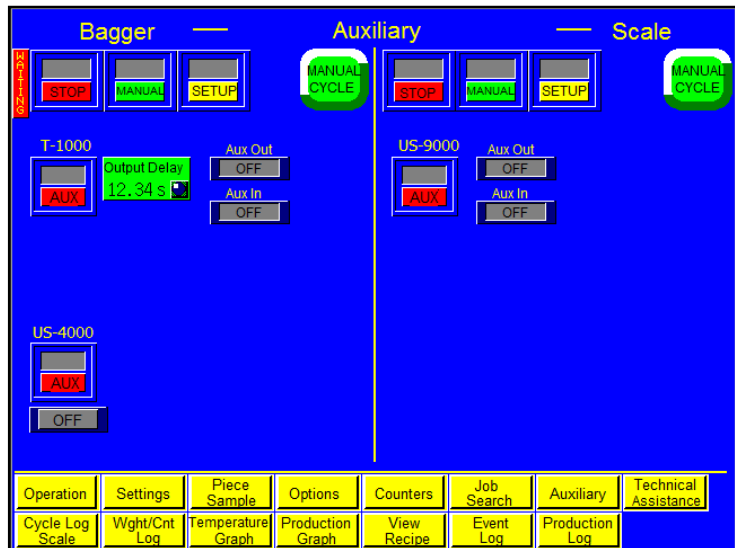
Bagger — Auxiliary — Scale

WAITING

STOP MANUAL SETUP

MANUAL CYCLE

STOP MANUAL SETUP

MANUAL CYCLE

T-1000

AUX

Output Delay
12.34 s

Aux Out
OFF

Aux In
OFF

US-9000

AUX

Aux Out
OFF

Aux In
OFF

US-4000

AUX

OFF

| Operation | Settings | Piece Sample | Options | Counters | Job Search | Auxiliary | Technical Assistance |
|---|---|---|---|---|---|---|---|
| Cycle Log Scale | Wght/Cnt Log | Temperature Graph | Production Graph | View Recipe | Event Log | Production Log | |